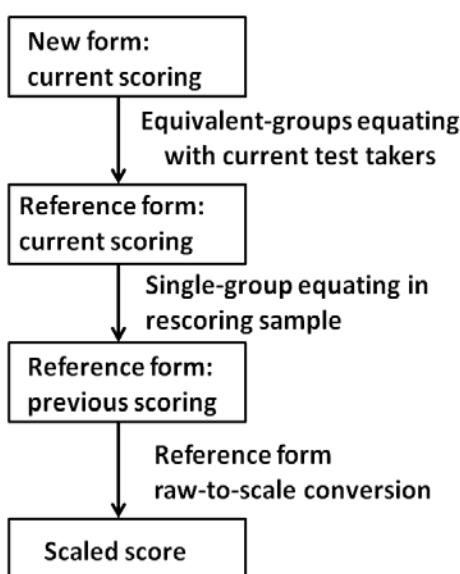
New form:
current scoring

Equivalent-groups equating with current test takers

Reference form:
current scoring

Single-group equating in rescoring sample

Reference form:
previous scoring

Reference form raw-to-scale conversion

Scaled score